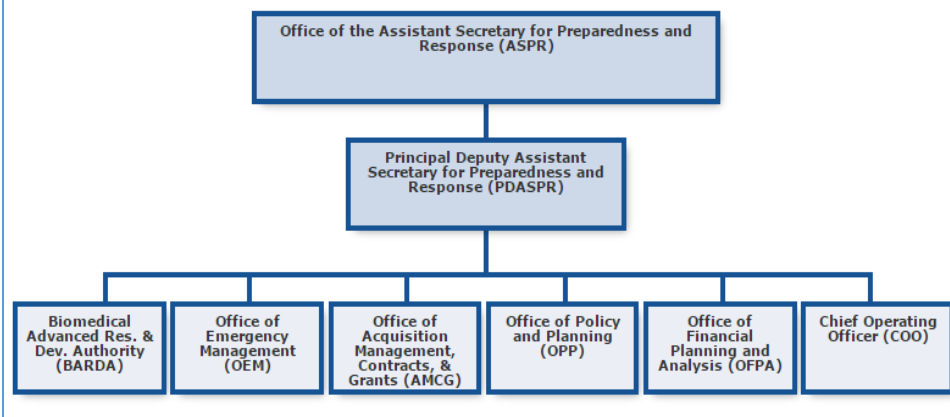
Office of the Assistant Secretary for Preparedness and Response (ASPR)

Principal Deputy Assistant Secretary for Preparedness and Response (PDASPR)

Biomedical Advanced Res. & Dev. Authority (BARDA)

Office of Emergency Management (OEM)

Office of Acquisition Management, Contracts, & Grants (AMCG)

Office of Policy and Planning (OPP)

Office of Financial Planning and Analysis (OFPA)

Chief Operating Officer (COO)